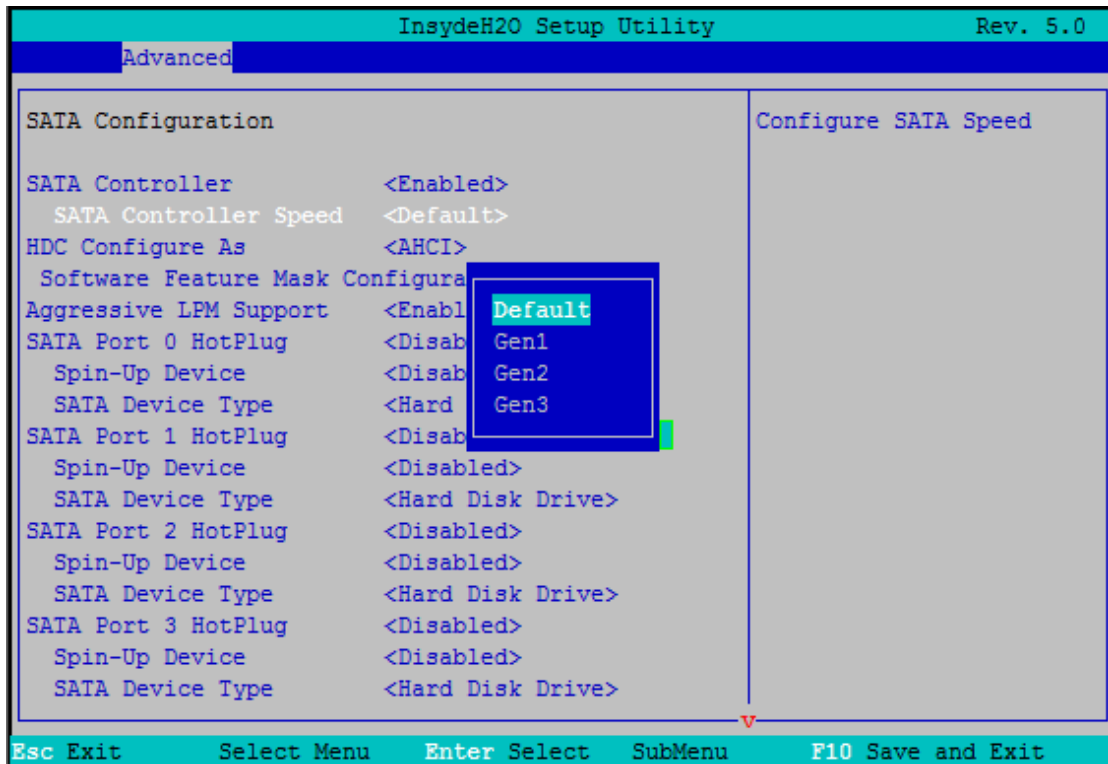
InsydeH2O Setup Utility Rev. 5.0

Advanced

SATA Configuration

SATA Controller <Enabled>
SATA Controller Speed <Default>
HDC Configure As <AHCI>
Software Feature Mask Configura
Aggressive LPM Support <Enabl
SATA Port 0 HotPlug <Disab
Spin-Up Device <Disab
SATA Device Type <Hard
SATA Port 1 HotPlug <Disab
Spin-Up Device <Disabled>
SATA Device Type <Hard Disk Drive>
SATA Port 2 HotPlug <Disabled>
Spin-Up Device <Disabled>
SATA Device Type <Hard Disk Drive>
SATA Port 3 HotPlug <Disabled>
Spin-Up Device <Disabled>
SATA Device Type <Hard Disk Drive>

Default
Gen1
Gen2
Gen3

Configure SATA Speed

v

Esc Exit Select Menu Enter Select SubMenu F10 Save and Exit